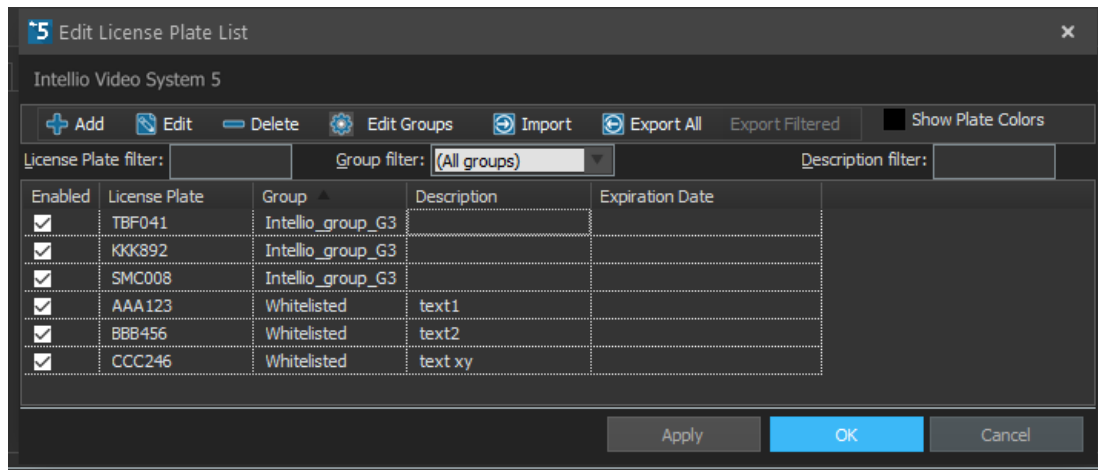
5 Edit License Plate List
×

Intellio Video System 5

Add Edit Delete Edit Groups Import Export All Export Filtered Show Plate Colors

License Plate filter: Group filter: (All groups) Description filter:

| Enabled | License Plate | Group | Description | Expiration Date |
|---|---|---|---|---|
| ☑ | TBF041 | Intellio_group_G3 | | |
| ☑ | KKK892 | Intellio_group_G3 | | |
| ☑ | SMC008 | Intellio_group_G3 | | |
| ☑ | AAA123 | Whitelisted | text1 | |
| ☑ | BBB456 | Whitelisted | text2 | |
| ☑ | CCC246 | Whitelisted | text xy | |

Apply OK Cancel